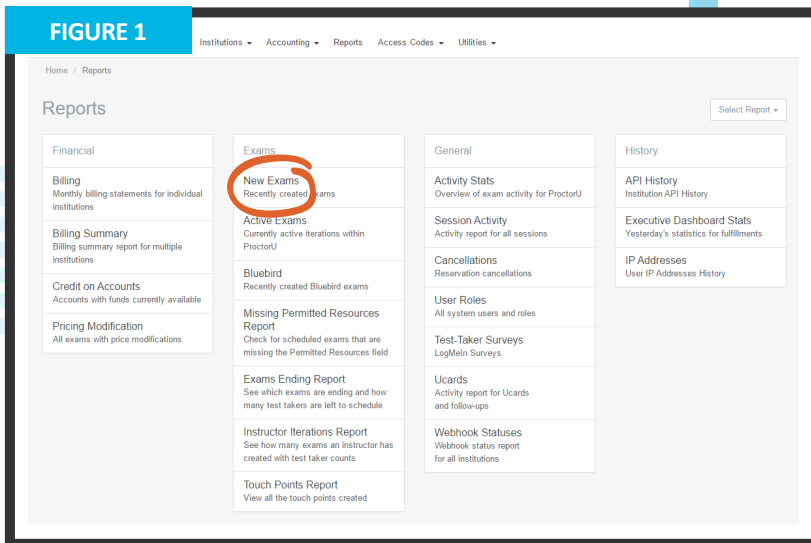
FIGURE 1

Institutions ▾ Accounting ▾ Reports Access Codes ▾ Utilities ▾

Home / Reports

Reports

Select Report ▾

Financial

Billing
Monthly billing statements for individual institutions

Billing Summary
Billing summary report for multiple institutions

Credit on Accounts
Accounts with funds currently available

Pricing Modification
All exams with price modifications

Exams

New Exams
Recently created exams

Active Exams
Currently active iterations within ProctorU

Bluebird
Recently created Bluebird exams

Missing Permitted Resources Report
Check for scheduled exams that are missing the Permitted Resources field

Exams Ending Report
See which exams are ending and how many test takers are left to schedule

Instructor Iterations Report
See how many exams an instructor has created with test taker counts

Touch Points Report
View all the touch points created

General

Activity Stats
Overview of exam activity for ProctorU

Session Activity
Activity report for all sessions

Cancellations
Reservation cancellations

User Roles
All system users and roles

Test-Taker Surveys
LogMeIn Surveys

Ucards
Activity report for Ucards and follow-ups

Webhook Statuses
Webhook status report for all institutions

History

API History
Institution API History

Executive Dashboard Stats
Yesterday's statistics for fulfillments

IP Addresses
User IP Addresses History